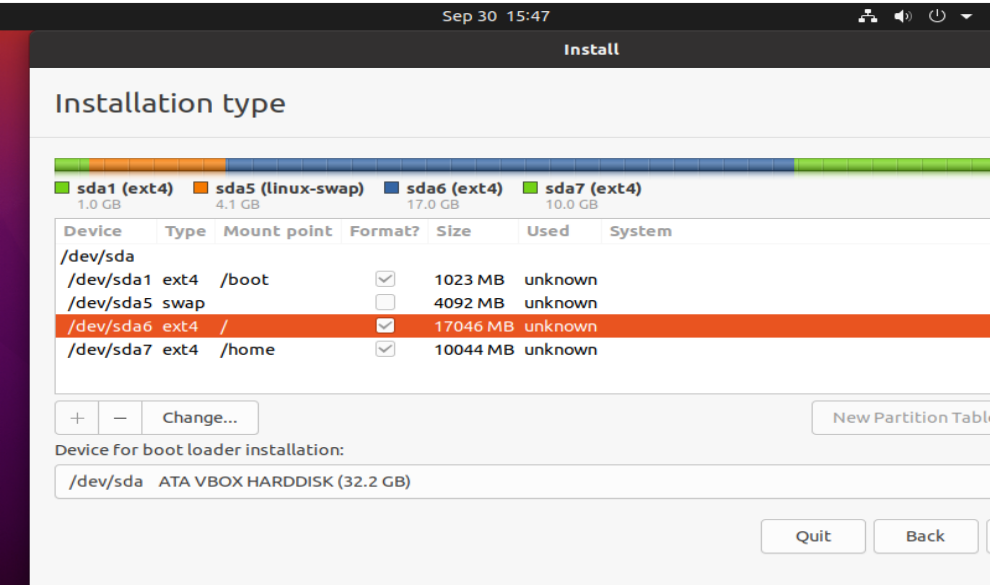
Sep 30 15:47

Install

Installation type

sda1 (ext4) 1.0 GB
sda5 (linux-swap) 4.1 GB
sda6 (ext4) 17.0 GB
sda7 (ext4) 10.0 GB

| Device | Type | Mount point | Format? | Size | Used | System |
|---|---|---|---|---|---|---|
| /dev/sda | | | | | | |
| /dev/sda1 | ext4 | /boot | ✓ | 1023 MB | unknown | |
| /dev/sda5 | swap | | | 4092 MB | unknown | |
| /dev/sda6 | ext4 | / | ✓ | 17046 MB | unknown | |
| /dev/sda7 | ext4 | /home | ✓ | 10044 MB | unknown | |

+ − Change...

New Partition Table

Device for boot loader installation:

/dev/sda ATA VBOX HARDDISK (32.2 GB)

Quit Back